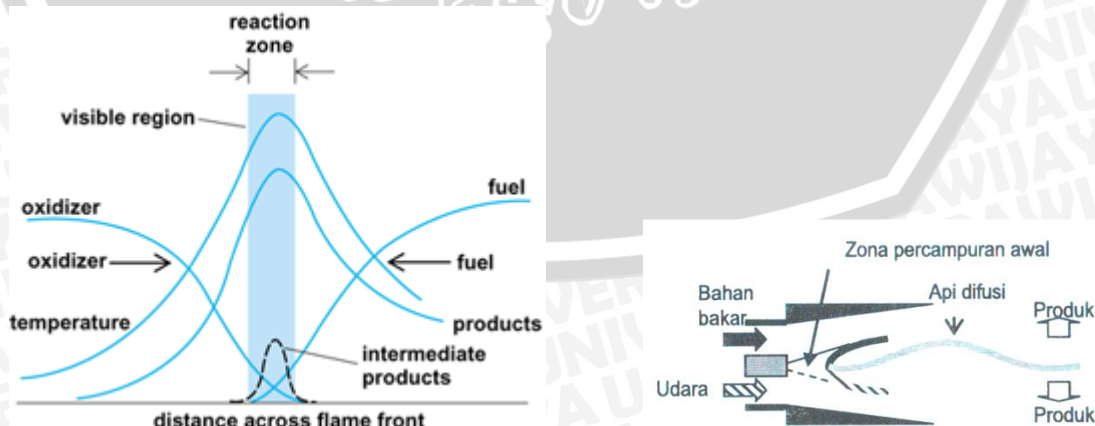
reaction zone

visible region

oxidizer

oxidizer

temperature

fuel

fuel

products

intermediate products

distance across flame front

Zona percampuran awal

Bahan bakar

Api difusi

Produk

Udara

Produk